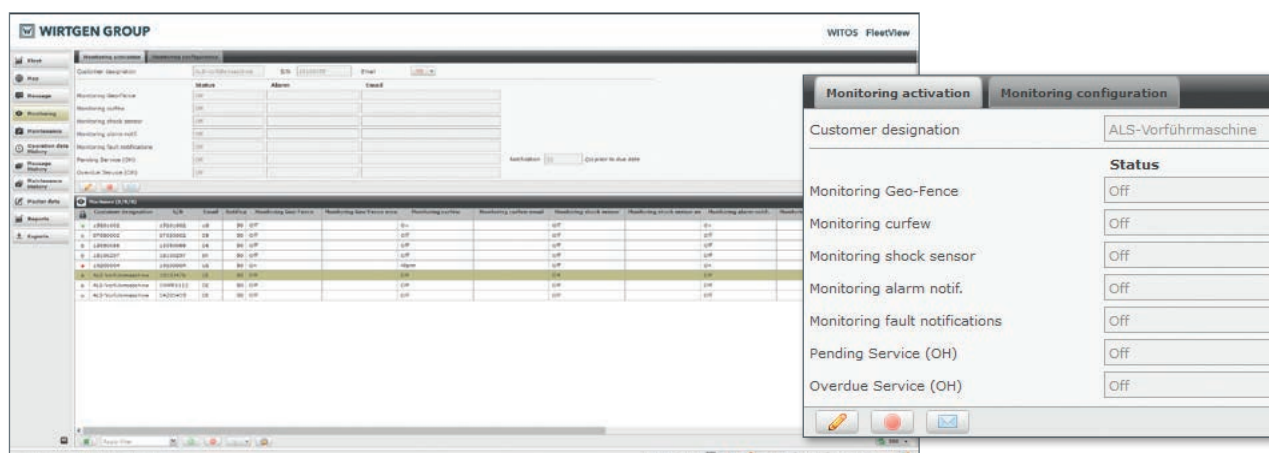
WIRTGEN GROUP

WITOS FleetView

Fleet
Map
Message
Monitoring
Maintenance
Operation data history
Message history
Maintenance history
Master data
Reports
Exports

Monitoring activation
Monitoring configuration

Customer designation
S/N
Email

Status
Alarm
Email

Monitoring Geo-Fence
Monitoring curfew
Monitoring shock sensor
Monitoring alarm notif.
Monitoring fault notifications
Pending Service (OH)
Overdue Service (OH)

Notification
(h) prior to due date

Machines

Customer designation
S/N
Email
Monitoring Geo-Fence
Monitoring curfew
Monitoring shock sensor
Monitoring alarm notif.

Monitoring activation
Monitoring configuration

Customer designation
ALS-Vorführmaschine

Status

Monitoring Geo-Fence
Off
Monitoring curfew
Off
Monitoring shock sensor
Off
Monitoring alarm notif.
Off
Monitoring fault notifications
Off
Pending Service (OH)
Off
Overdue Service (OH)
Off